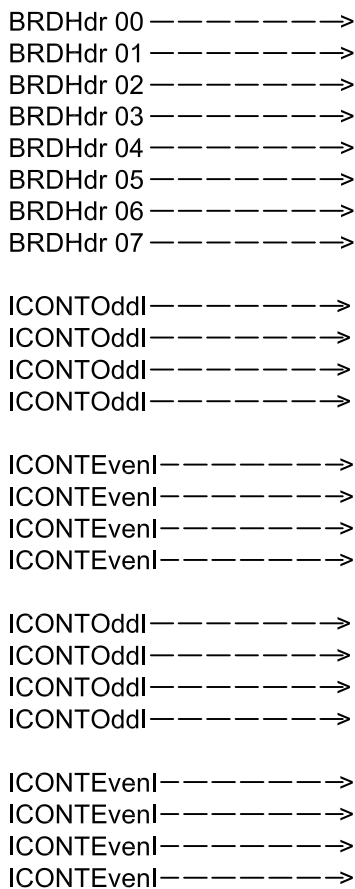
BRDHdr 00 ——————>
BRDHdr 01 ——————>
BRDHdr 02 ——————>
BRDHdr 03 ——————>
BRDHdr 04 ——————>
BRDHdr 05 ——————>
BRDHdr 06 ——————>
BRDHdr 07 ——————>

ICONTOddl——————>
ICONTOddl——————>
ICONTOddl——————>
ICONTOddl——————>

ICONTEvenl——————>
ICONTEvenl——————>
ICONTEvenl——————>
ICONTEvenl——————>

ICONTOddl——————>
ICONTOddl——————>
ICONTOddl——————>
ICONTOddl——————>

ICONTEvenl——————>
ICONTEvenl——————>
ICONTEvenl——————>
ICONTEvenl——————>